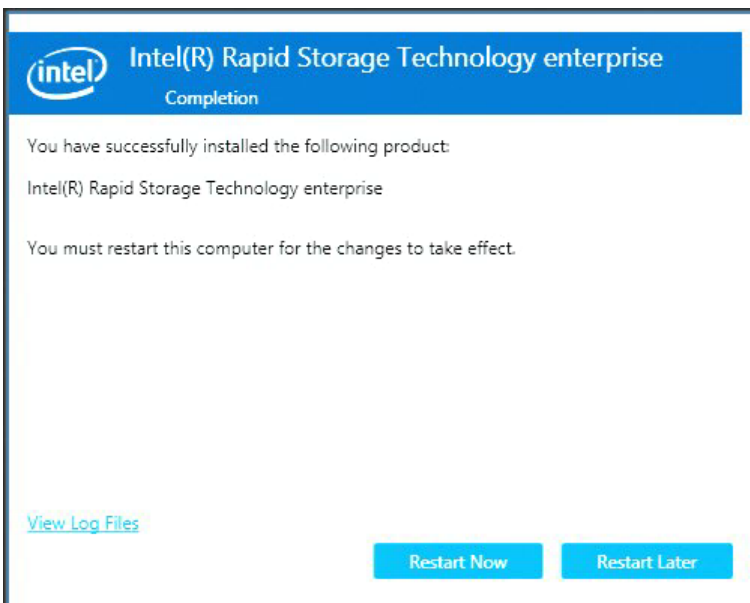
intel

Intel(R) Rapid Storage Technology enterprise

Completion

You have successfully installed the following product:

Intel(R) Rapid Storage Technology enterprise

You must restart this computer for the changes to take effect.

View Log Files

Restart Now

Restart Later